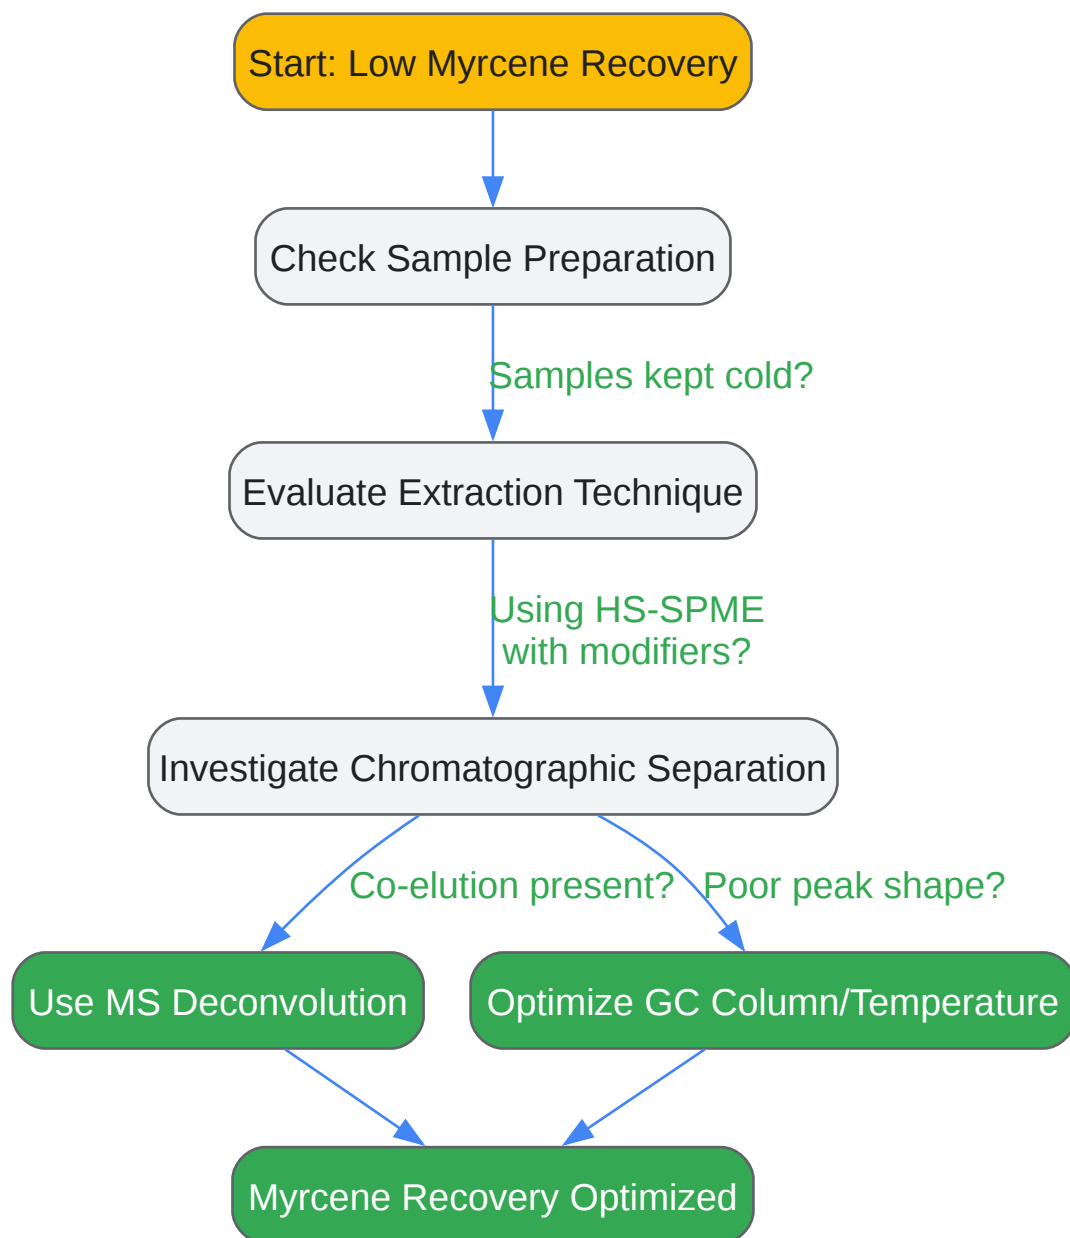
Start: Low Myrcene Recovery

Check Sample Preparation

Samples kept cold?

Evaluate Extraction Technique

Using HS-SPME with modifiers?

Investigate Chromatographic Separation

Co-elution present?

Poor peak shape?

Use MS Deconvolution

Optimize GC Column/Temperature

Myrcene Recovery Optimized